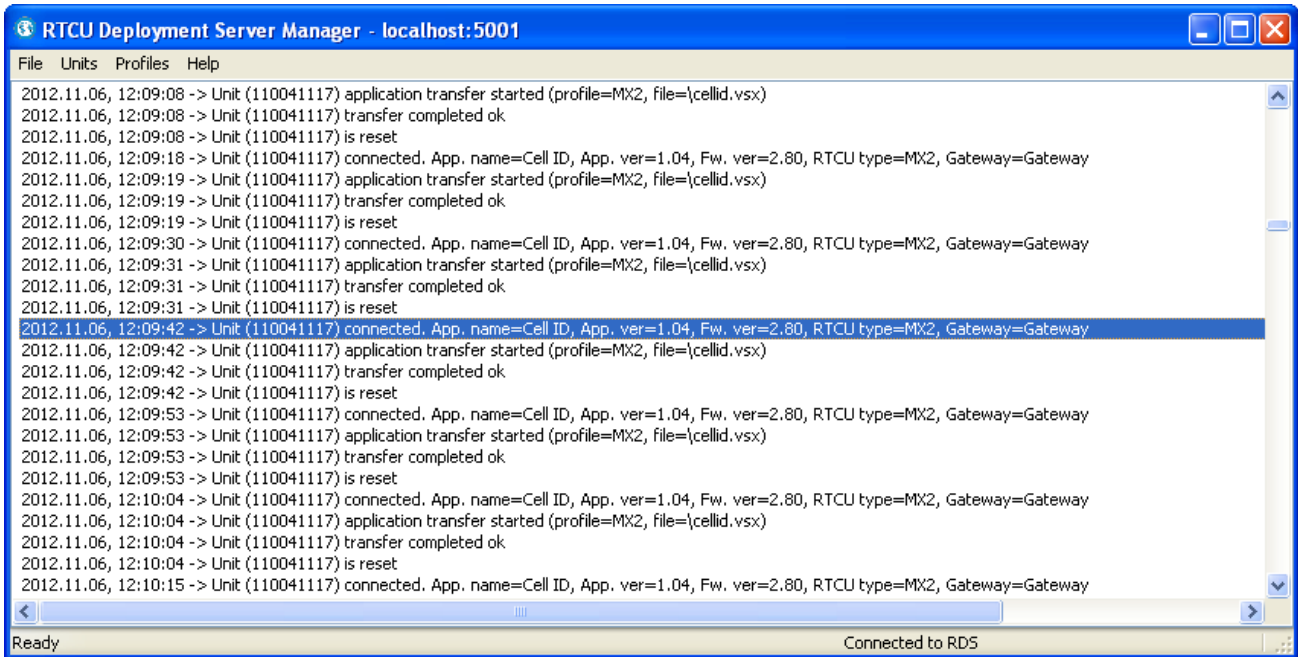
RTCU Deployment Server Manager - localhost:5001

File Units Profiles Help

2012.11.06, 12:09:08 -> Unit (110041117) application transfer started (profile=MX2, file=\cellid.vsx)
2012.11.06, 12:09:08 -> Unit (110041117) transfer completed ok
2012.11.06, 12:09:08 -> Unit (110041117) is reset
2012.11.06, 12:09:18 -> Unit (110041117) connected. App. name=Cell ID, App. ver=1.04, Fw. ver=2.80, RTCU type=MX2, Gateway=Gateway
2012.11.06, 12:09:19 -> Unit (110041117) application transfer started (profile=MX2, file=\cellid.vsx)
2012.11.06, 12:09:19 -> Unit (110041117) transfer completed ok
2012.11.06, 12:09:19 -> Unit (110041117) is reset
2012.11.06, 12:09:30 -> Unit (110041117) connected. App. name=Cell ID, App. ver=1.04, Fw. ver=2.80, RTCU type=MX2, Gateway=Gateway
2012.11.06, 12:09:31 -> Unit (110041117) application transfer started (profile=MX2, file=\cellid.vsx)
2012.11.06, 12:09:31 -> Unit (110041117) transfer completed ok
2012.11.06, 12:09:31 -> Unit (110041117) is reset
2012.11.06, 12:09:42 -> Unit (110041117) connected. App. name=Cell ID, App. ver=1.04, Fw. ver=2.80, RTCU type=MX2, Gateway=Gateway
2012.11.06, 12:09:42 -> Unit (110041117) application transfer started (profile=MX2, file=\cellid.vsx)
2012.11.06, 12:09:42 -> Unit (110041117) transfer completed ok
2012.11.06, 12:09:42 -> Unit (110041117) is reset
2012.11.06, 12:09:53 -> Unit (110041117) connected. App. name=Cell ID, App. ver=1.04, Fw. ver=2.80, RTCU type=MX2, Gateway=Gateway
2012.11.06, 12:09:53 -> Unit (110041117) application transfer started (profile=MX2, file=\cellid.vsx)
2012.11.06, 12:09:53 -> Unit (110041117) transfer completed ok
2012.11.06, 12:09:53 -> Unit (110041117) is reset
2012.11.06, 12:10:04 -> Unit (110041117) connected. App. name=Cell ID, App. ver=1.04, Fw. ver=2.80, RTCU type=MX2, Gateway=Gateway
2012.11.06, 12:10:04 -> Unit (110041117) application transfer started (profile=MX2, file=\cellid.vsx)
2012.11.06, 12:10:04 -> Unit (110041117) transfer completed ok
2012.11.06, 12:10:04 -> Unit (110041117) is reset
2012.11.06, 12:10:15 -> Unit (110041117) connected. App. name=Cell ID, App. ver=1.04, Fw. ver=2.80, RTCU type=MX2, Gateway=Gateway

Ready
Connected to RDS